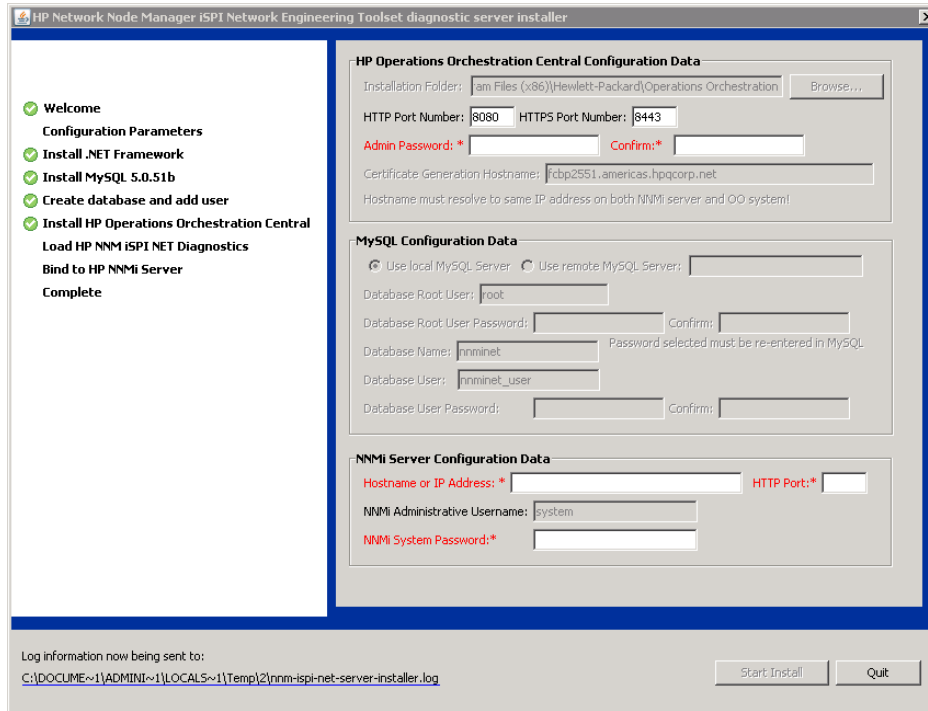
HP Network Node Manager iSPI Network Engineering Toolset diagnostic server installer

Welcome
Configuration Parameters
Install .NET Framework
Install MySQL 5.0.51b
Create database and add user
Install HP Operations Orchestration Central
Load HP NNM iSPI NET Diagnostics
Bind to HP NNMi Server
Complete

HP Operations Orchestration Central Configuration Data
Installation Folder: am Files (x86)\Hewlett-Packard\Operations Orchestration
Browse...
HTTP Port Number: 8080 HTTPS Port Number: 8443
Admin Password: * Confirm:*
Certificate Generation Hostname: fcbp2551.americas.hpqcorp.net
Hostname must resolve to same IP address on both NNMi server and OO system!

MySQL Configuration Data
Use local MySQL Server Use remote MySQL Server:
Database Root User: root
Database Root User Password: Confirm:
Database Name: nnminet
Password selected must be re-entered in MySQL
Database User: nnminet_user
Database User Password: Confirm:

NNMi Server Configuration Data
Hostname or IP Address: * HTTP Port:*
NNMi Administrative Username: system
NNMi System Password:*

Log information now being sent to:
C:\DOCUME~1\ADMINI~1\LOCALS~1\Temp\2\nnm-ispi-net-server-installer.log
Start Install
Quit